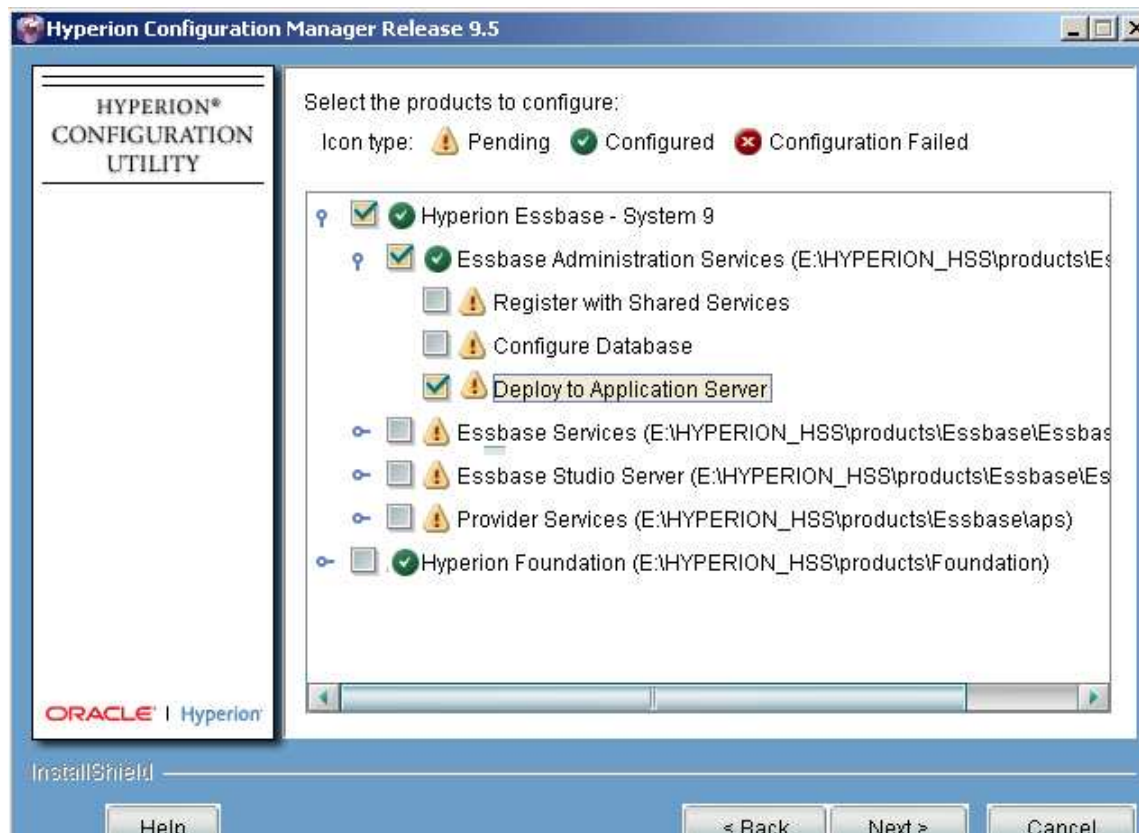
Hyperion Configuration Manager Release 9.5

HYPERION®
CONFIGURATION
UTILITY

Select the products to configure:
Icon type: Pending Configured Configuration Failed

Hyperion Essbase - System 9
Essbase Administration Services (E:\HYPERION_HSS\products\Es
Register with Shared Services
Configure Database
Deploy to Application Server
Essbase Services (E:\HYPERION_HSS\products\Essbase\Essbas
Essbase Studio Server (E:\HYPERION_HSS\products\Essbase\Es
Provider Services (E:\HYPERION_HSS\products\Essbase\aps)
Hyperion Foundation (E:\HYPERION_HSS\products\Foundation)

ORACLE | Hyperion

InstallShield

Help
< Back
Next >
Cancel